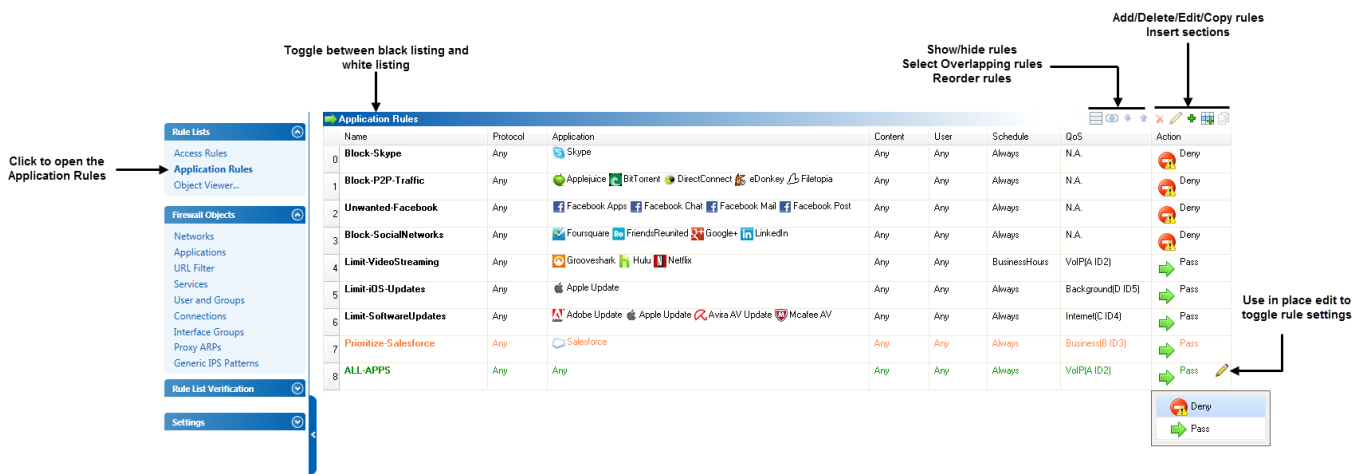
Add/Delete/Edit/Copy rules
Insert sections

Toggle between black listing and white listing

Show/hide rules
Select Overlapping rules
Reorder rules

Click to open the Application Rules

Rule Lists
Access Rules
Application Rules
Object Viewer...

Firewall Objects
Networks
Applications
URL Filter
Services
User and Groups
Connections
Interface Groups
Proxy ARPs
Generic IPS Patterns

Rule List Verification

Settings

Application Rules

| | Name | Protocol | Application | Content | User | Schedule | QoS | Action |
|---|---|---|---|---|---|---|---|---|
| 0 | Block-Skype | Any | Skype | Any | Any | Always | N.A. | Deny |
| 1 | Block-P2P-Traffic | Any | Applejuice BitTorrent DirectConnect eDonkey Filetopia | Any | Any | Always | N.A. | Deny |
| 2 | Unwanted-Facebook | Any | Facebook Apps Facebook Chat Facebook Mail Facebook Post | Any | Any | Always | N.A. | Deny |
| 3 | Block-SocialNetworks | Any | Foursquare FriendsReunited Google+ LinkedIn | Any | Any | Always | N.A. | Deny |
| 4 | Limit-VideoStreaming | Any | Grooveshark Hulu Netflix | Any | Any | BusinessHours | VoIP(A ID2) | Pass |
| 5 | Limit-iOS-Updates | Any | Apple Update | Any | Any | Always | Background(D ID5) | Pass |
| 6 | Limit-SoftwareUpdates | Any | Adobe Update Apple Update Avira AV Update Mcafee AV | Any | Any | Always | Internet(C ID4) | Pass |
| 7 | Prioritize-Salesforce | Any | Salesforce | Any | Any | Always | Business(B ID3) | Pass |
| 8 | ALL-APPS | Any | Any | Any | Any | Always | VoIP(A ID2) | Pass |

Use in place edit to toggle rule settings

Deny
Pass